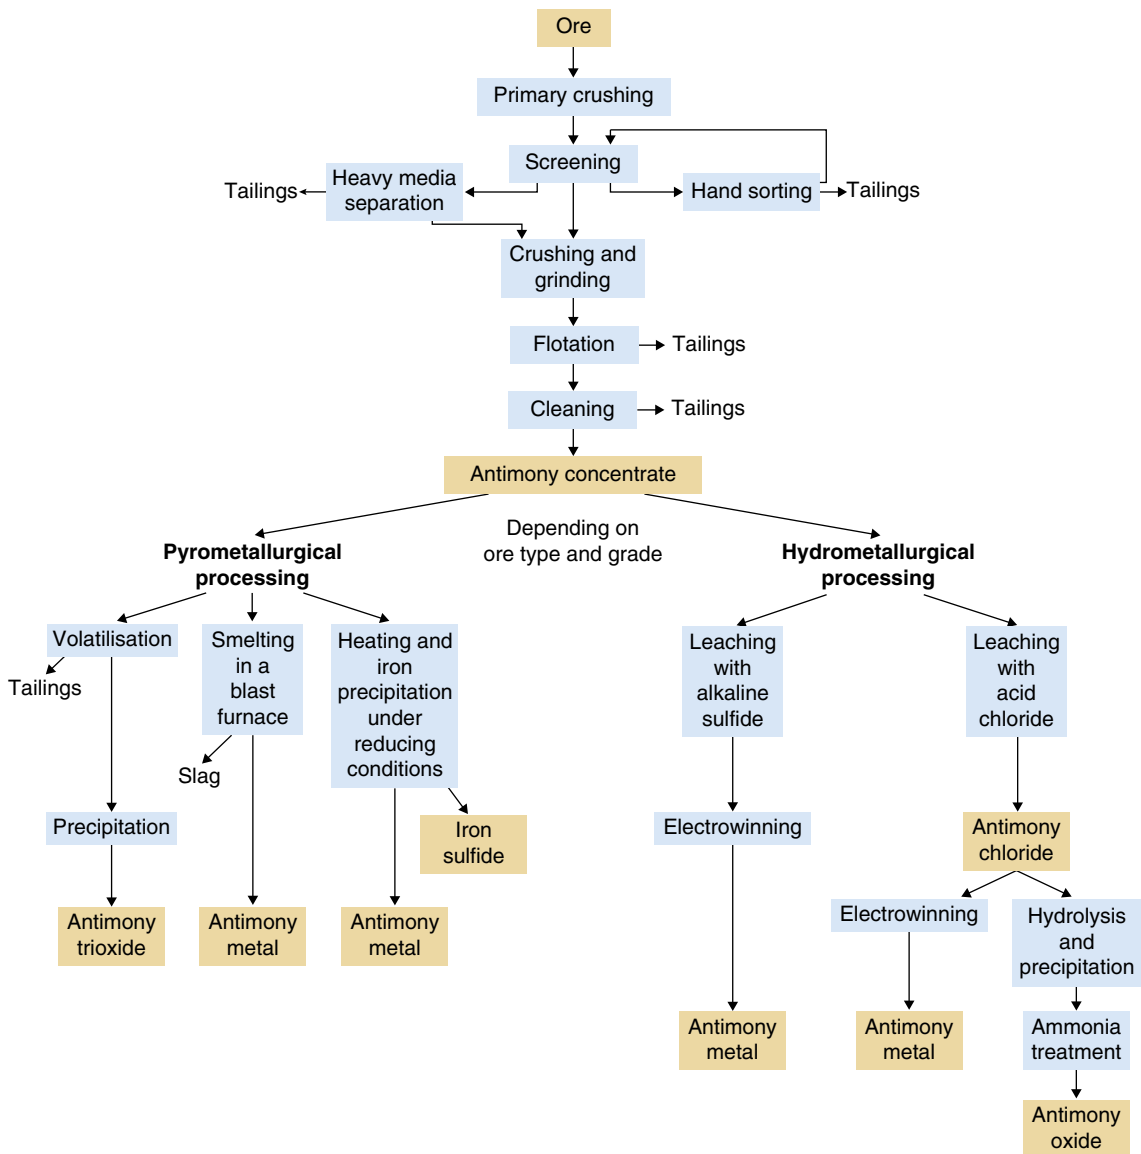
Ore

Primary crushing

Screening

Heavy media separation

Tailings

Hand sorting

Tailings

Crushing and grinding

Flotation

Tailings

Cleaning

Tailings

Antimony concentrate

Depending on ore type and grade

**Pyrometallurgical processing**

Volatilisation

Tailings

Precipitation

Antimony trioxide

Smelting in a blast furnace

Slag

Antimony metal

Heating and iron precipitation under reducing conditions

Iron sulfide

Antimony metal

**Hydrometallurgical processing**

Leaching with alkaline sulfide

Electrowinning

Antimony metal

Leaching with acid chloride

Antimony chloride

Electrowinning

Antimony metal

Hydrolysis and precipitation

Ammonia treatment

Antimony oxide